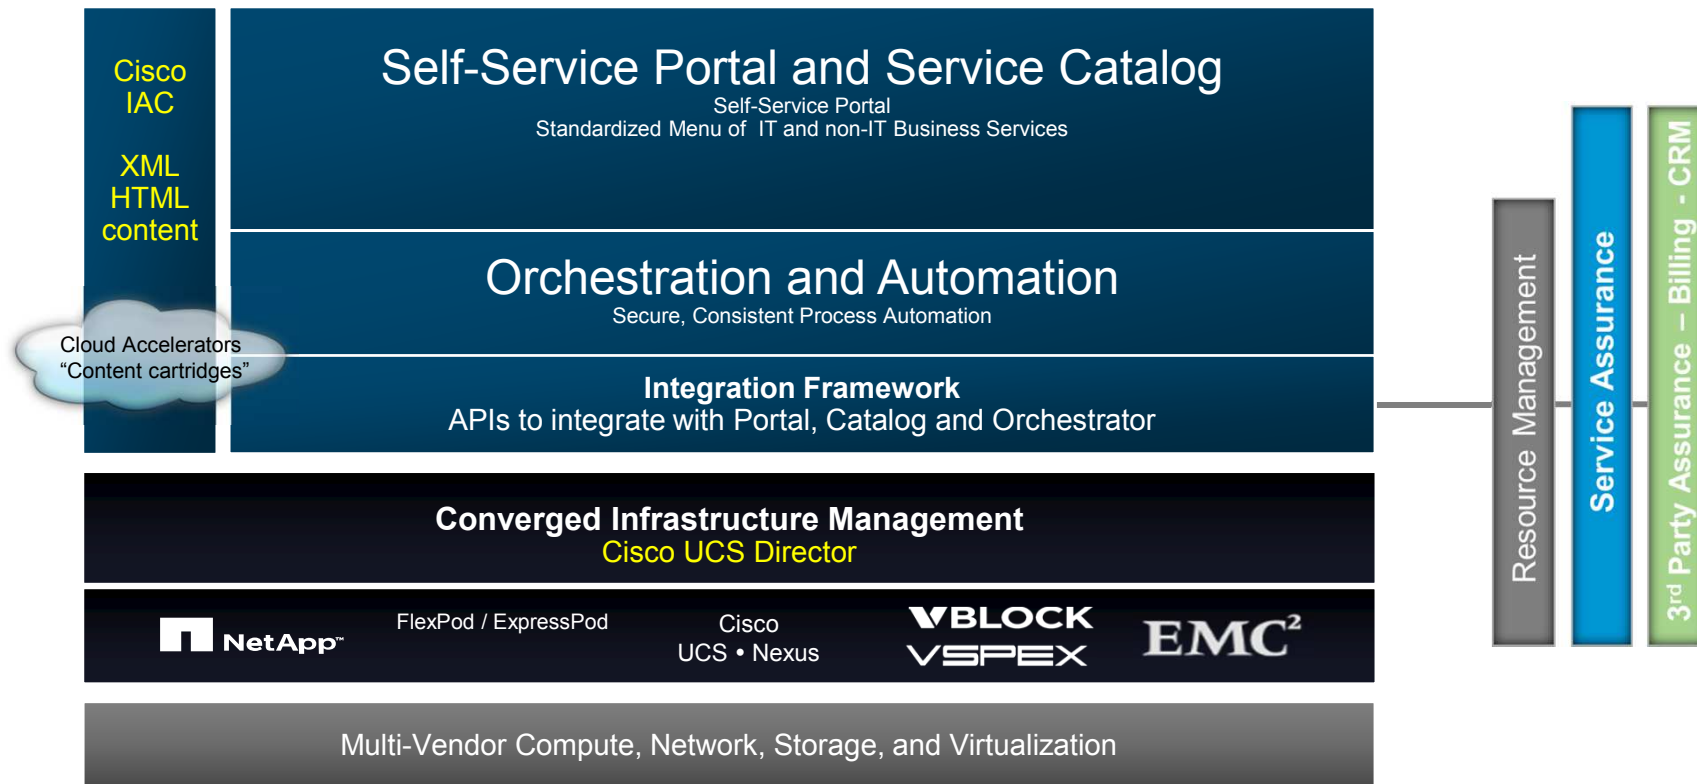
Cisco IAC

XML HTML content

Self-Service Portal and Service Catalog

Self-Service Portal

Standardized Menu of IT and non-IT Business Services

Orchestration and Automation

Secure, Consistent Process Automation

Cloud Accelerators “Content cartridges”

Integration Framework

APIs to integrate with Portal, Catalog and Orchestrator

Converged Infrastructure Management

Cisco UCS Director

NetApp

FlexPod / ExpressPod

Cisco UCS • Nexus

VBLOCK

VSPEX

EMC$^2$

Multi-Vendor Compute, Network, Storage, and Virtualization

Resource Management

Service Assurance

3$^{rd}$ Party Assurance – Billing - CRM